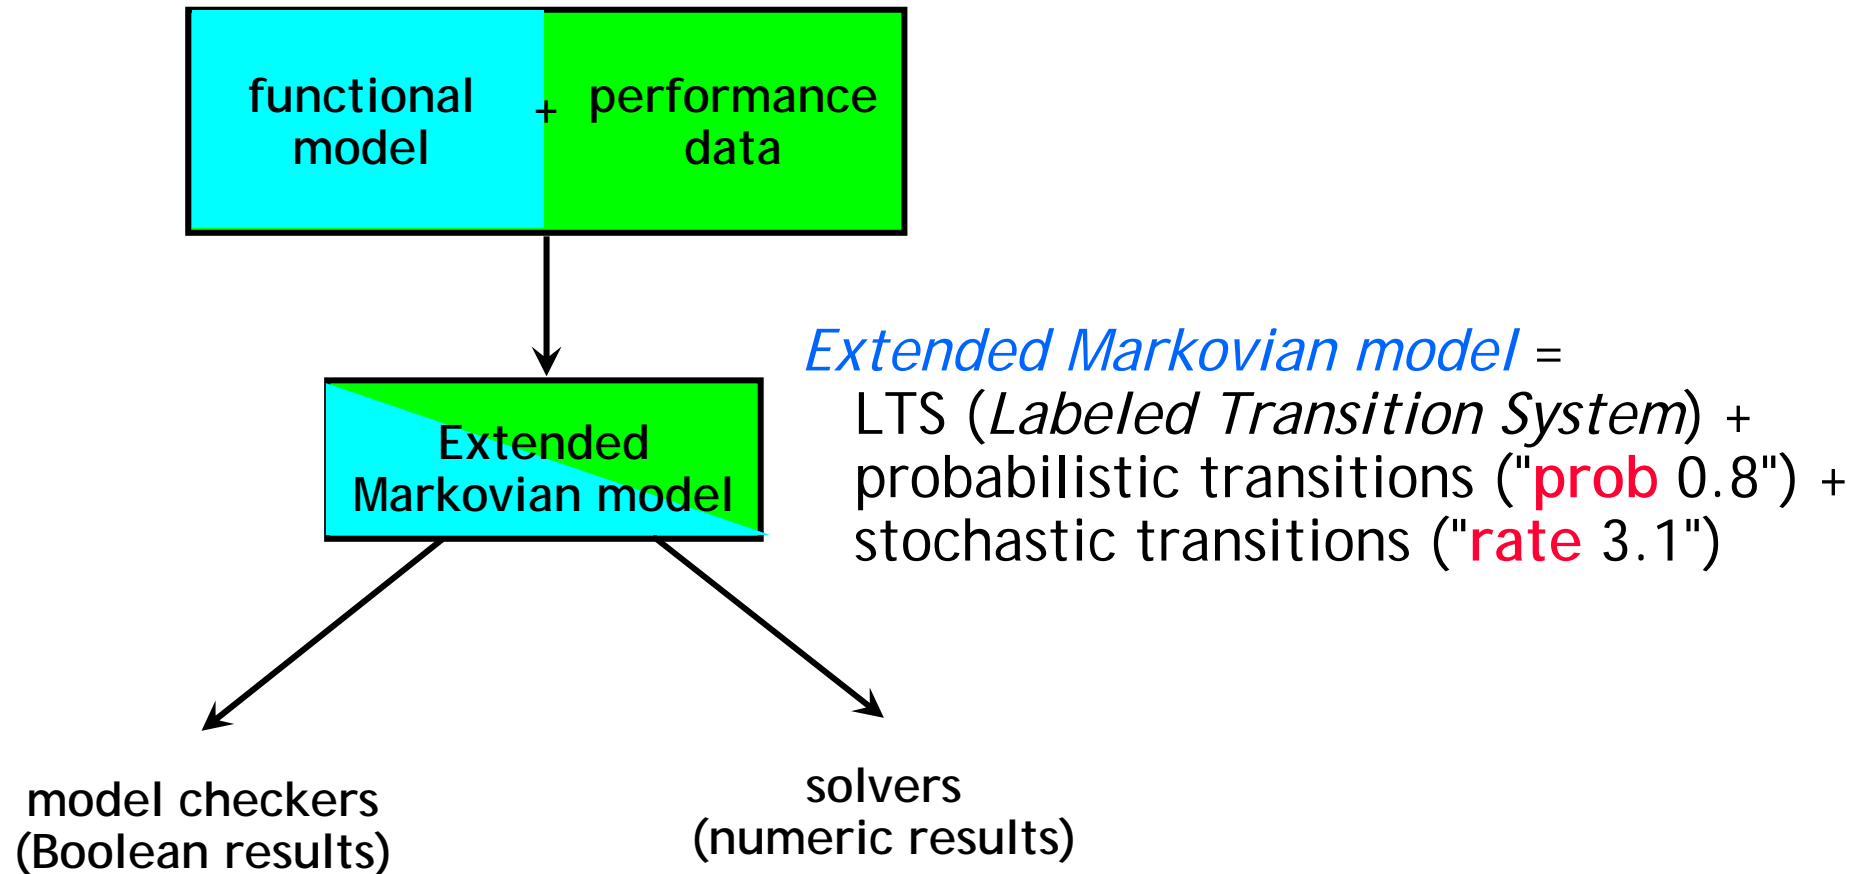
functional model + performance data

Extended Markovian model

Extended Markovian model =
LTS (Labeled Transition System) +
probabilistic transitions ("prob 0.8") +
stochastic transitions ("rate 3.1")

model checkers
(Boolean results)

solvers
(numeric results)